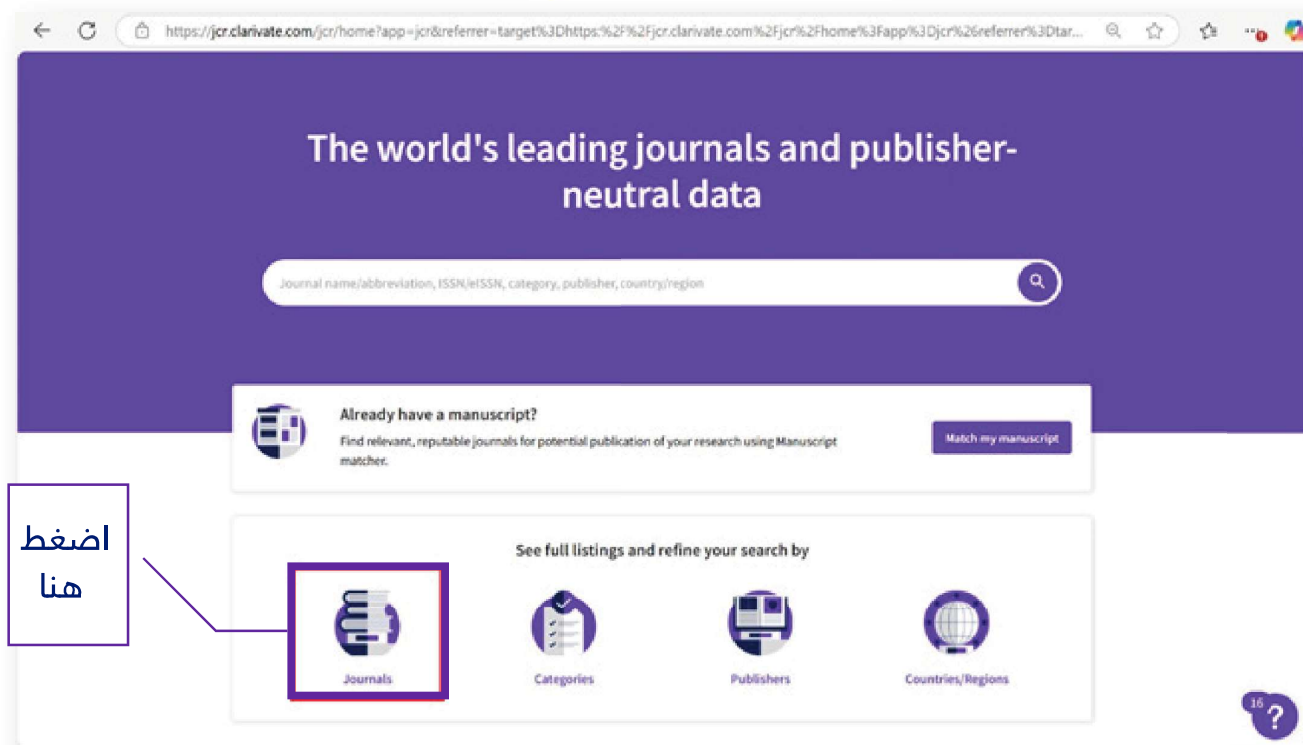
https://jcr.clarivate.com/jcr/home?app=jcr&referrer=target%3Dhttps:%2F%2Fjcr.clarivate.com%2Fjcr%2Fhome%3Fapp%3Djcr%26referrer%3Dtar...

The world's leading journals and publisher-neutral data

Journal name/abbreviation, ISSN/eISSN, category, publisher, country/region

Already have a manuscript?

Find relevant, reputable journals for potential publication of your research using Manuscript matcher.

Match my manuscript

اضغط هنا

See full listings and refine your search by

Journals

Categories

Publishers

Countries/Regions

16

?